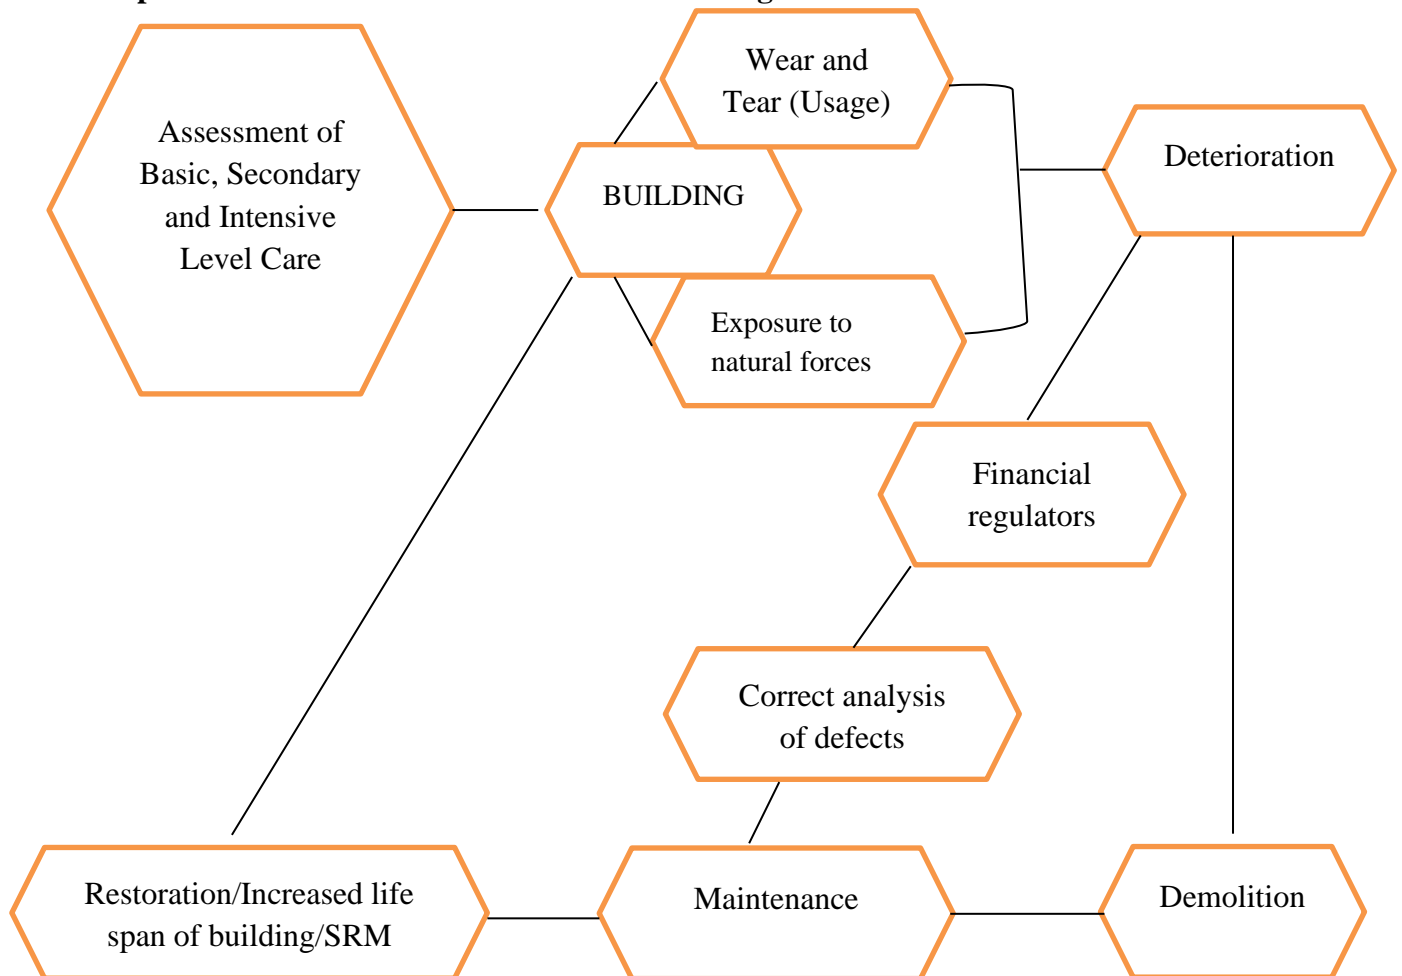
Assessment of Basic, Secondary and Intensive Level Care

Wear and Tear (Usage)

BUILDING

Exposure to natural forces

Deterioration

Financial regulators

Correct analysis of defects

Restoration/Increased life span of building/SRM

Maintenance

Demolition